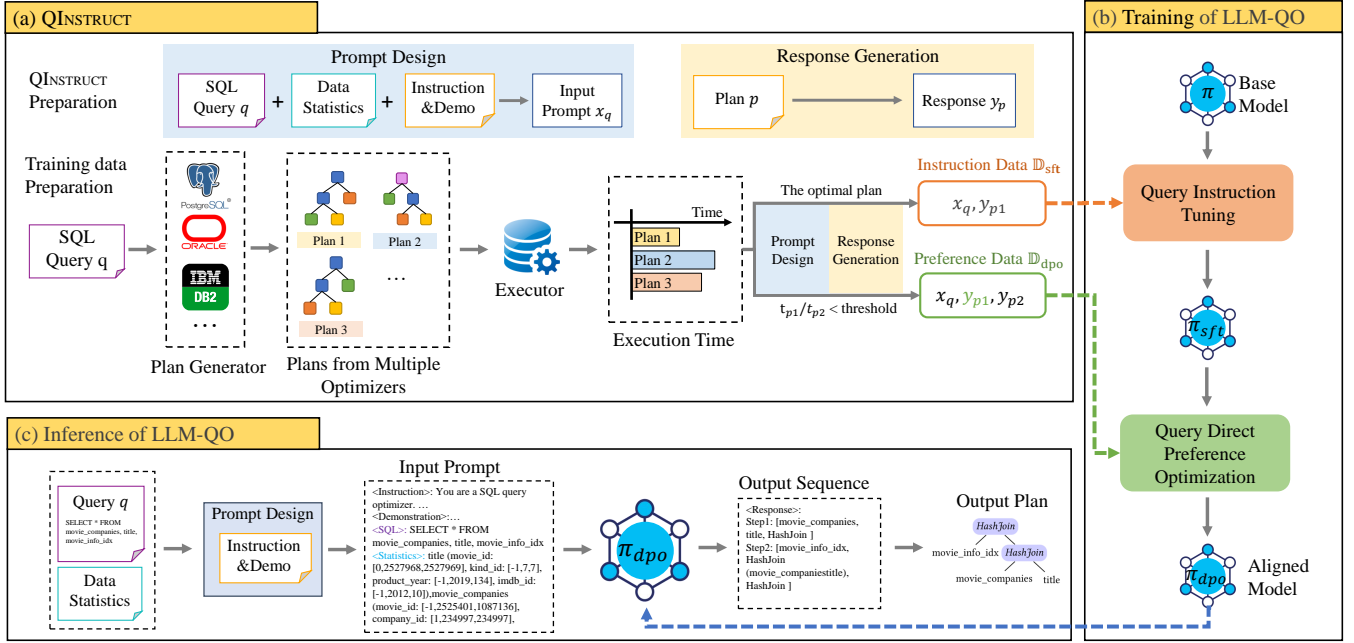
(a) QInstruct

QInstruct Preparation

Prompt Design

SQL Query $q$ + Data Statistics + Instruction &Demo → Input Prompt $x_q$

Response Generation

Plan $p$ → Response $y_p$

Training data Preparation

SQL Query q

PostgreSQL
ORACLE
IBM DB2
…

Plan Generator

Plan 1
Plan 2
Plan 3
…

Plans from Multiple Optimizers

Executor

Time
Plan 1
Plan 2
Plan 3

Execution Time

The optimal plan

Prompt Design

Response Generation

$t_{p1}/t_{p2}$ < threshold

Instruction Data $\mathbb{D}_{sft}$

$x_q, y_{p1}$

Preference Data $\mathbb{D}_{dpo}$

$x_q, y_{p1}, y_{p2}$

(b) Training of LLM-QO

$\pi$ Base Model

Query Instruction Tuning

$\pi_{sft}$

Query Direct Preference Optimization

$\pi_{dpo}$ Aligned Model

(c) Inference of LLM-QO

Query $q$
SELECT * FROM movie_companies, title, movie_info_idx

Data Statistics

Prompt Design

Instruction &Demo

Input Prompt

<Instruction>: You are a SQL query optimizer. …
<Demonstration>:…
<SQL>: SELECT * FROM movie_companies, title, movie_info_idx
<Statistics>: title (movie_id: [0,2527968,2527969], kind_id: [-1,7,7], product_year: [-1,2019,134], imdb_id: [-1,2012,10]),movie_companies (movie_id: [-1,2525401,1087136], company_id: [1,234997,234997],

$\pi_{dpo}$

Output Sequence

<Response>:
Step1: [movie_companies, title, HashJoin ]
Step2: [movie_info_idx, HashJoin (movie_companiestitle), HashJoin ]

Output Plan

HashJoin
movie_info_idx
HashJoin
movie_companies
title